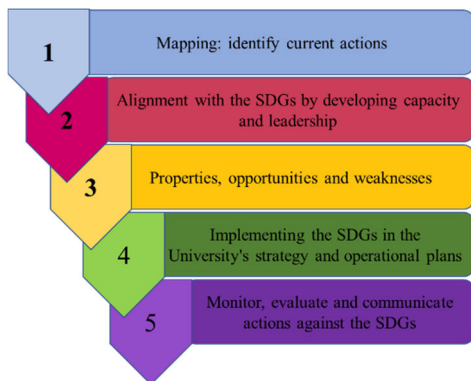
1
Mapping: identify current actions

2
Alignment with the SDGs by developing capacity and leadership

3
Properties, opportunities and weaknesses

4
Implementing the SDGs in the University's strategy and operational plans

5
Monitor, evaluate and communicate actions against the SDGs